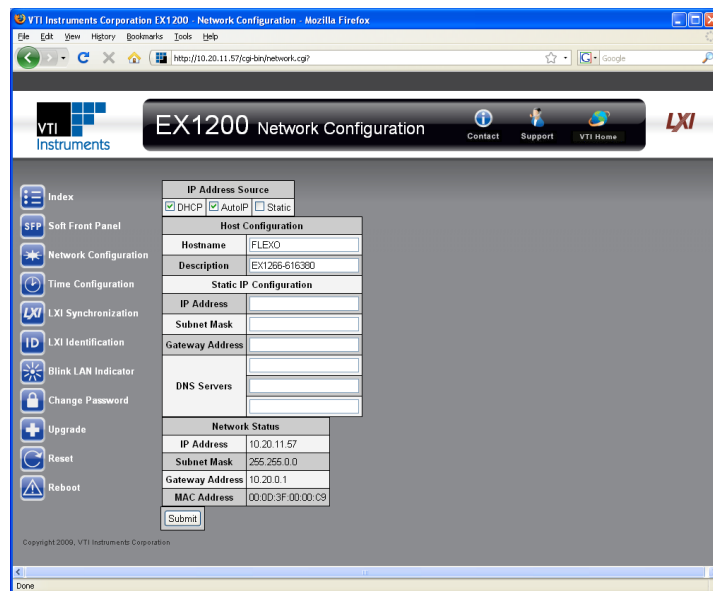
VTI Instruments Corporation EX1200 - Network Configuration - Mozilla Firefox

File Edit View History Bookmarks Tools Help

http://10.20.11.57/cgi-bin/network.cgi?

Google

VTI Instruments

EX1200 Network Configuration

Contact Support VTI Home

LXI

Index
SFP Soft Front Panel
Network Configuration
Time Configuration
LXI Synchronization
ID LXI Identification
Blink LAN Indicator
Change Password
Upgrade
Reset
Reboot

| IP Address Source |
|---|
| DHCP AutoIP Static |

| Host Configuration | |
|---|---|
| Hostname | FLEXO |
| Description | EX1266-616380 |
| Static IP Configuration | |
| IP Address | |
| Subnet Mask | |
| Gateway Address | |
| DNS Servers | |

| Network Status | |
|---|---|
| IP Address | 10.20.11.57 |
| Subnet Mask | 255.255.0.0 |
| Gateway Address | 10.20.0.1 |
| MAC Address | 00:0D:3F:00:00:C9 |

Submit

Copyright 2009, VTI Instruments Corporation

Done